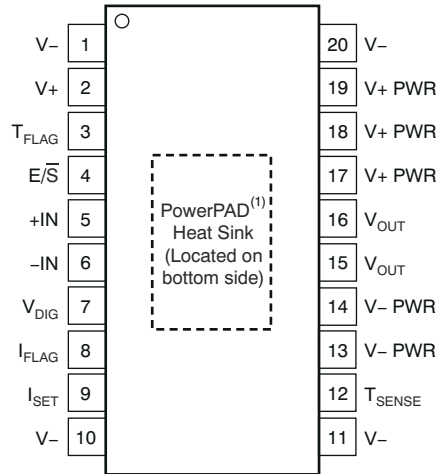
V− 1
V+ 2
$T_{FLAG}$ 3
$E/\overline{S}$ 4
+IN 5
−IN 6
$V_{DIG}$ 7
$I_{FLAG}$ 8
$I_{SET}$ 9
V− 10

PowerPAD$^{(1)}$ Heat Sink (Located on bottom side)

20 V−
19 V+ PWR
18 V+ PWR
17 V+ PWR
16 $V_{OUT}$
15 $V_{OUT}$
14 V− PWR
13 V− PWR
12 $T_{SENSE}$
11 V−